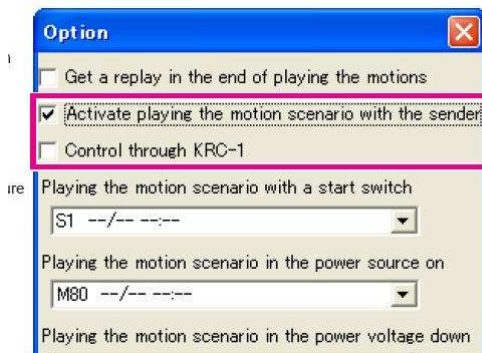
Option

Get a replay in the end of playing the motions

Activate playing the motion scenario with the sender

Control through KRC-1

Playing the motion scenario with a start switch

S1 --/-- --:--

Playing the motion scenario in the power source on

M80 --/-- --:--

Playing the motion scenario in the power voltage down